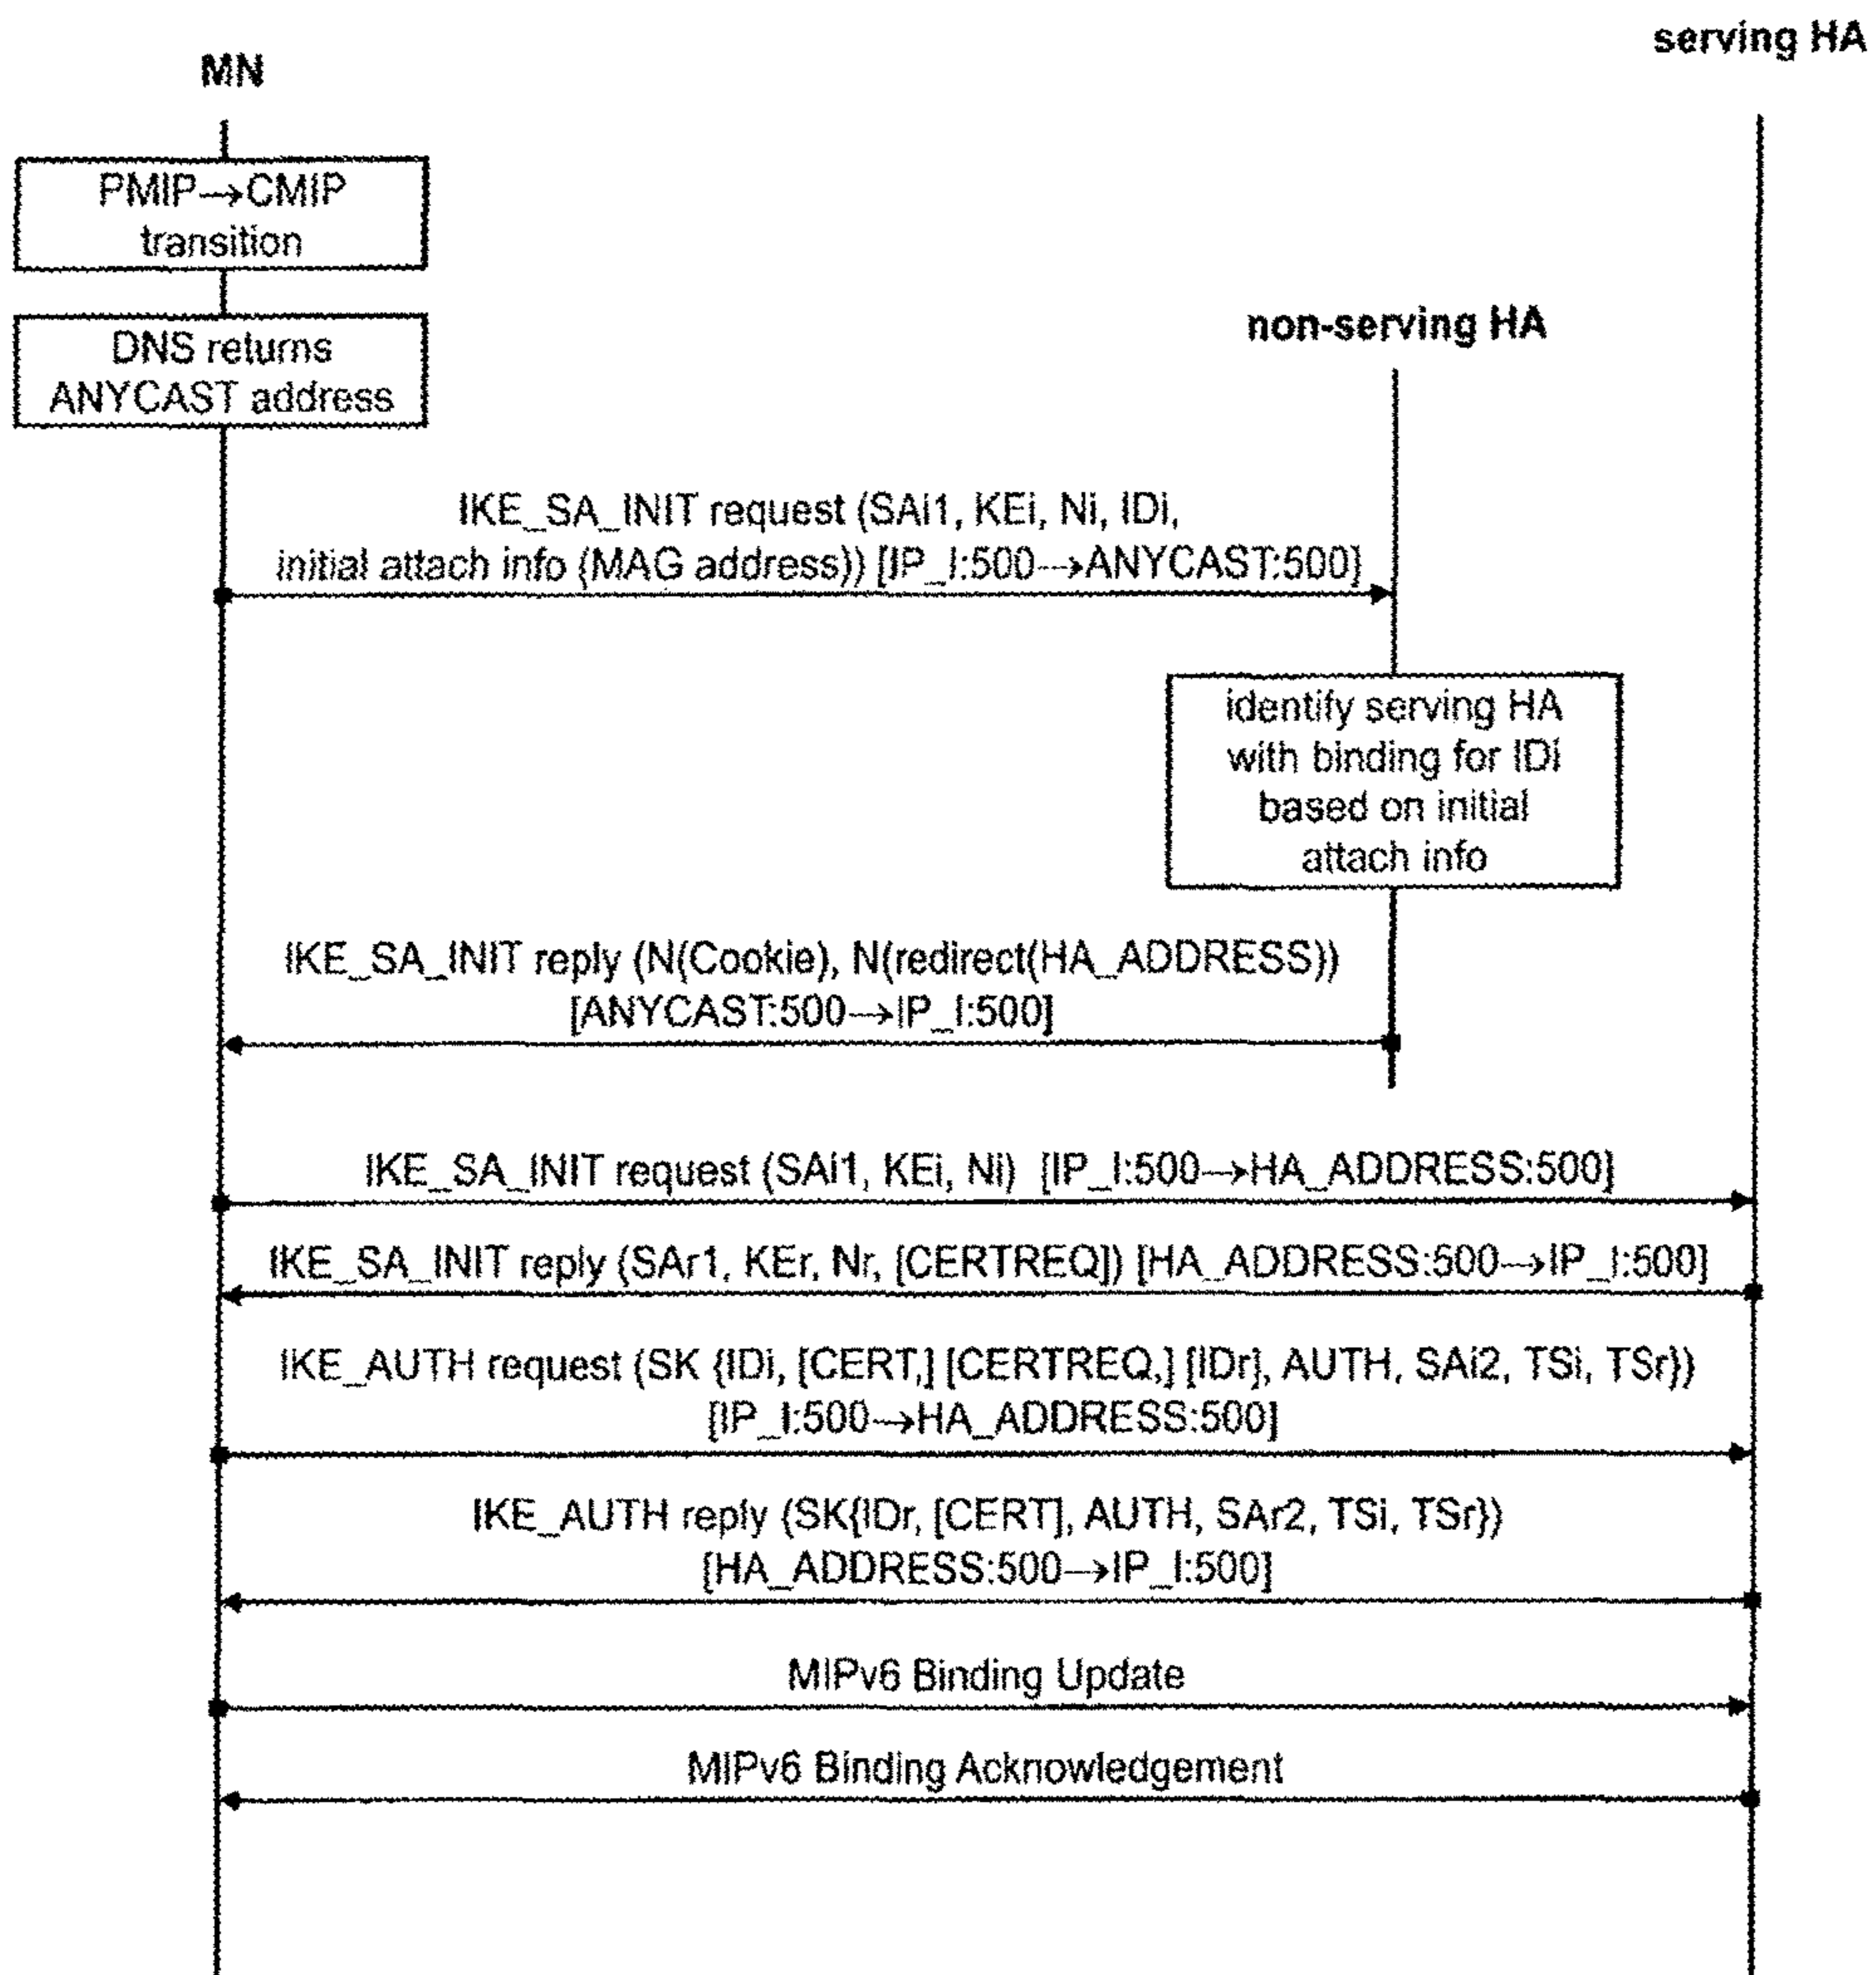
serving HA

MN

PMIP→CMIP transition

DNS returns ANYCAST address

non-serving HA

IKE_SA_INIT request (SAi1, KEi, Ni, IDi, initial attach info (MAG address)) [IP_I:500→ANYCAST:500]

identify serving HA with binding for IDi based on initial attach info

IKE_SA_INIT reply (N(Cookie), N(redirect(HA_ADDRESS)) [ANYCAST:500→IP_I:500]

IKE_SA_INIT request (SAi1, KEi, Ni) [IP_I:500→HA_ADDRESS:500]

IKE_SA_INIT reply (SAr1, KEr, Nr, [CERTREQ]) [HA_ADDRESS:500→IP_I:500]

IKE_AUTH request (SK {IDi, [CERT,] [CERTREQ,] [IDr], AUTH, SAi2, TSi, TSr}) [IP_I:500→HA_ADDRESS:500]

IKE_AUTH reply (SK{IDr, [CERT], AUTH, SAr2, TSi, TSr}) [HA_ADDRESS:500→IP_I:500]

MIPv6 Binding Update

MIPv6 Binding Acknowledgement